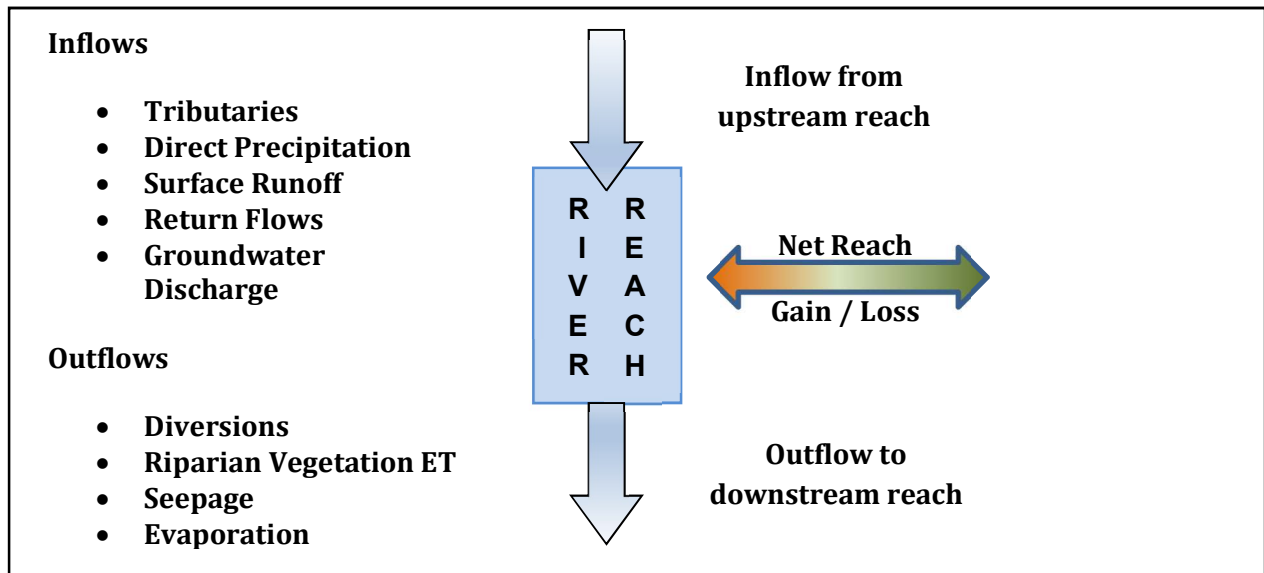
Inflows

- Tributaries
- Direct Precipitation
- Surface Runoff
- Return Flows
- Groundwater Discharge

Outflows

- Diversions
- Riparian Vegetation ET
- Seepage
- Evaporation

Inflow from upstream reach

RIVER REACH

Net Reach Gain / Loss

Outflow to downstream reach